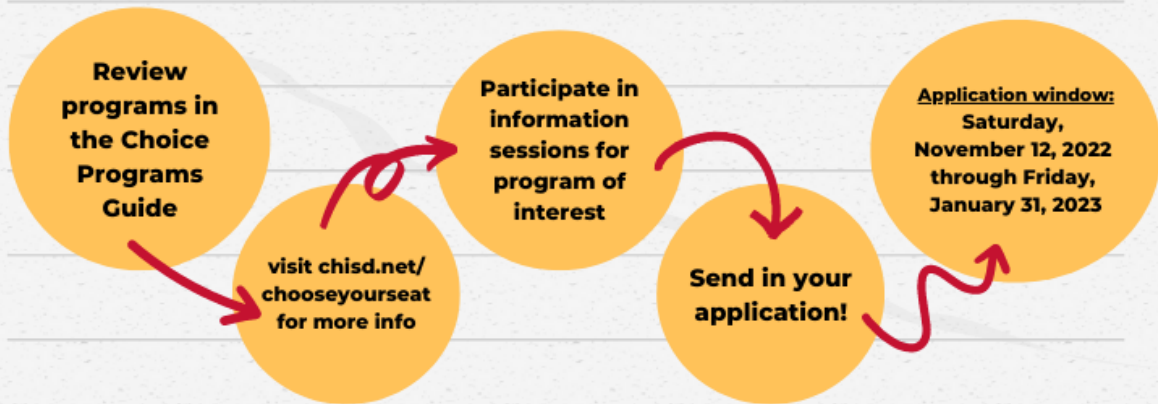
Review programs in the Choice Programs Guide

visit chisd.net/ chooseyourseat for more info

Participate in information sessions for program of interest

Send in your application!

Application window:
Saturday, November 12, 2022 through Friday, January 31, 2023